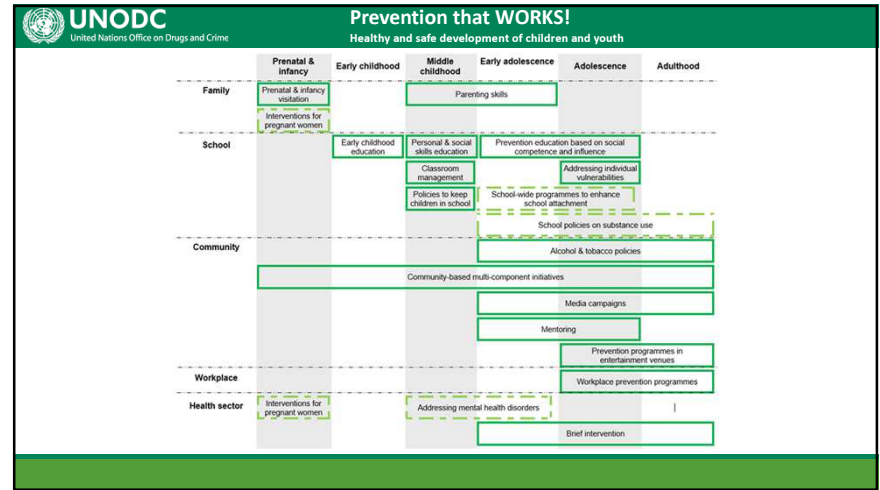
UNODC
United Nations Office on Drugs and Crime

Prevention that WORKS!
Healthy and safe development of children and youth

| | Prenatal & infancy | Early childhood | Middle childhood | Early adolescence | Adolescence | Adulthood |
|---|---|---|---|---|---|---|
| Family | Prenatal & infancy visitation | | Parenting skills | | | |
| | Interventions for pregnant women | | | | | |
| School | | Early childhood education | Personal & social skills education | Prevention education based on social competence and influence | | |
| | | | Classroom management | | Addressing individual vulnerabilities | |
| | | | Policies to keep children in school | School-wide programmes to enhance school attachment | | |
| | | | | School policies on substance use | | |
| Community | | | | Alcohol & tobacco policies | | |
| | Community-based multi-component initiatives | | | | | |
| | | | | Media campaigns | | |
| | | | | Mentoring | | |
| | | | | | Prevention programmes in entertainment venues | |
| Workplace | | | | | Workplace prevention programmes | |
| Health sector | Interventions for pregnant women | | Addressing mental health disorders | | | |
| | | | | Brief intervention | | |